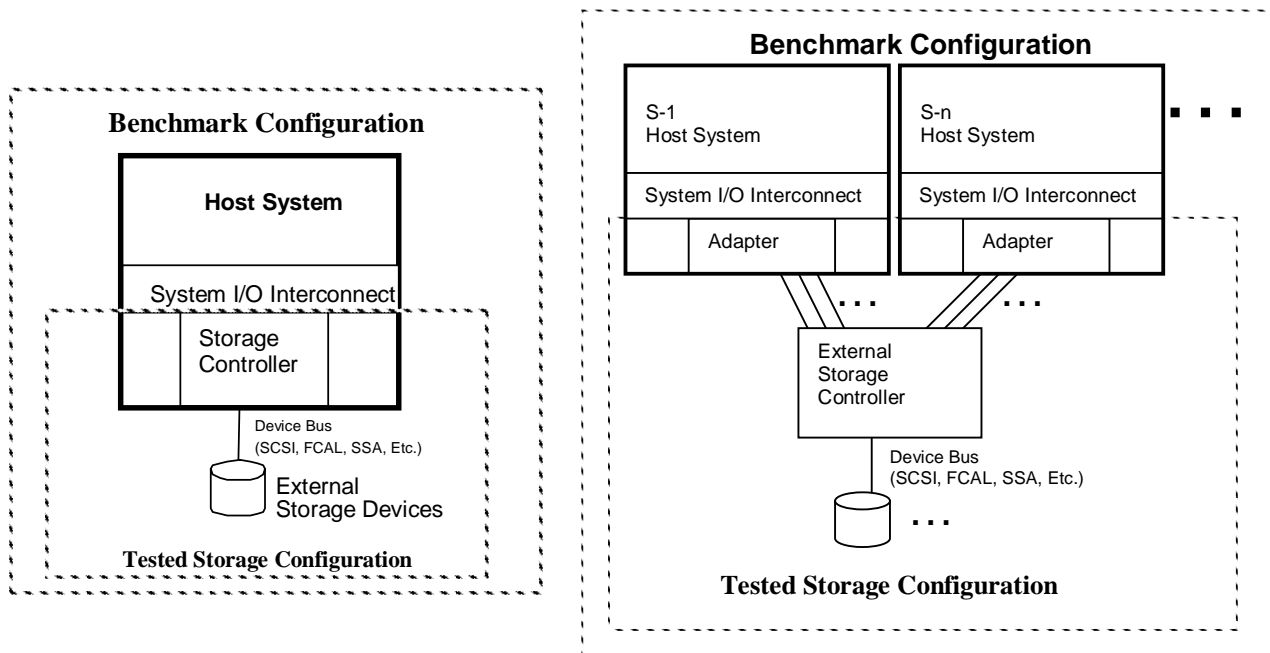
Benchmark Configuration

Host System

System I/O Interconnect

Storage Controller

Device Bus (SCSI, FCAL, SSA, Etc.)

External Storage Devices

Tested Storage Configuration

Benchmark Configuration

S-1 Host System

S-n Host System

System I/O Interconnect

System I/O Interconnect

Adapter

Adapter

External Storage Controller

Device Bus (SCSI, FCAL, SSA, Etc.)

Tested Storage Configuration